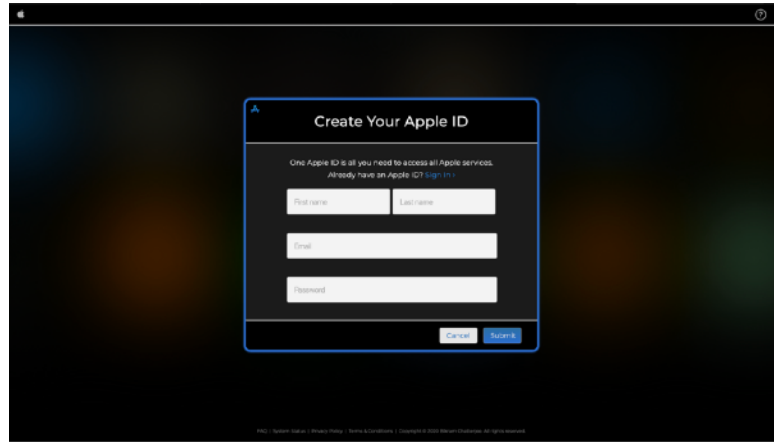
Create Your Apple ID

One Apple ID is all you need to access all Apple services.
Already have an Apple ID? Sign in ›

First name

Last name

Email

Password

Cancel

Submit

FAQ | System Status | Privacy Policy | Terms & Conditions | Copyright © 2020 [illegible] All rights reserved.